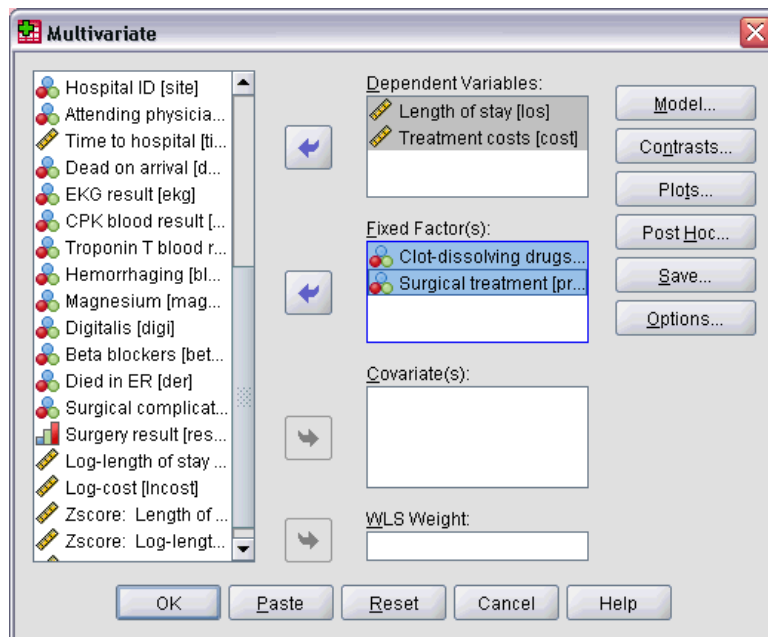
Multivariate

Hospital ID [site]
Attending physicia...
Time to hospital [ti...
Dead on arrival [d...
EKG result [ekg]
CPK blood result [...
Troponin T blood r...
Hemorrhaging [bl...
Magnesium [mag...
Digitalis [digi]
Beta blockers [bet...
Died in ER [der]
Surgical complicat...
Surgery result [res...
Log-length of stay ...
Log-cost [lncost]
Zscore: Length of ...
Zscore: Log-lengt...

Dependent Variables:
Length of stay [los]
Treatment costs [cost]

Fixed Factor(s):
Clot-dissolving drugs...
Surgical treatment [pr...

Covariate(s):

WLS Weight:

Model...
Contrasts...
Plots...
Post Hoc...
Save...
Options...

OK
Paste
Reset
Cancel
Help